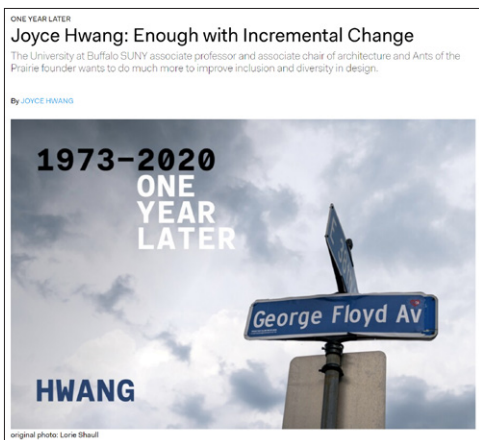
ONE YEAR LATER

Joyce Hwang: Enough with Incremental Change

The University at Buffalo SUNY associate professor and associate chair of architecture and Ants of the Prairie founder wants to do much more to improve inclusion and diversity in design.

By JOYCE HWANG

1973–2020
ONE YEAR LATER

George Floyd Av

HWANG

original photo: Lorie Shaull